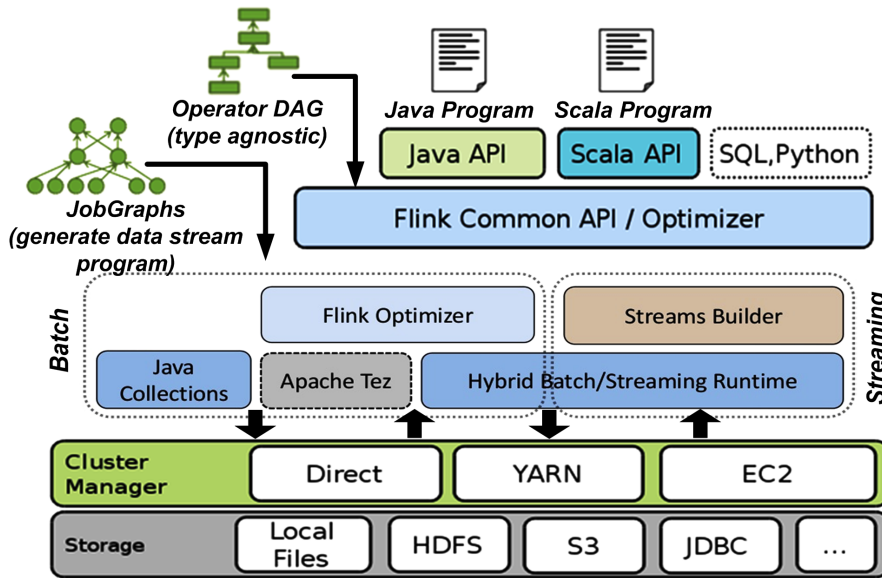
Operator DAG
(type agnostic)

Java Program

Scala Program

Java API

Scala API

SQL,Python

JobGraphs
(generate data stream program)

Flink Common API / Optimizer

Batch

Flink Optimizer

Streams Builder

Streaming

Java Collections

Apache Tez

Hybrid Batch/Streaming Runtime

Cluster Manager

Direct

YARN

EC2

Storage

Local Files

HDFS

S3

JDBC

...